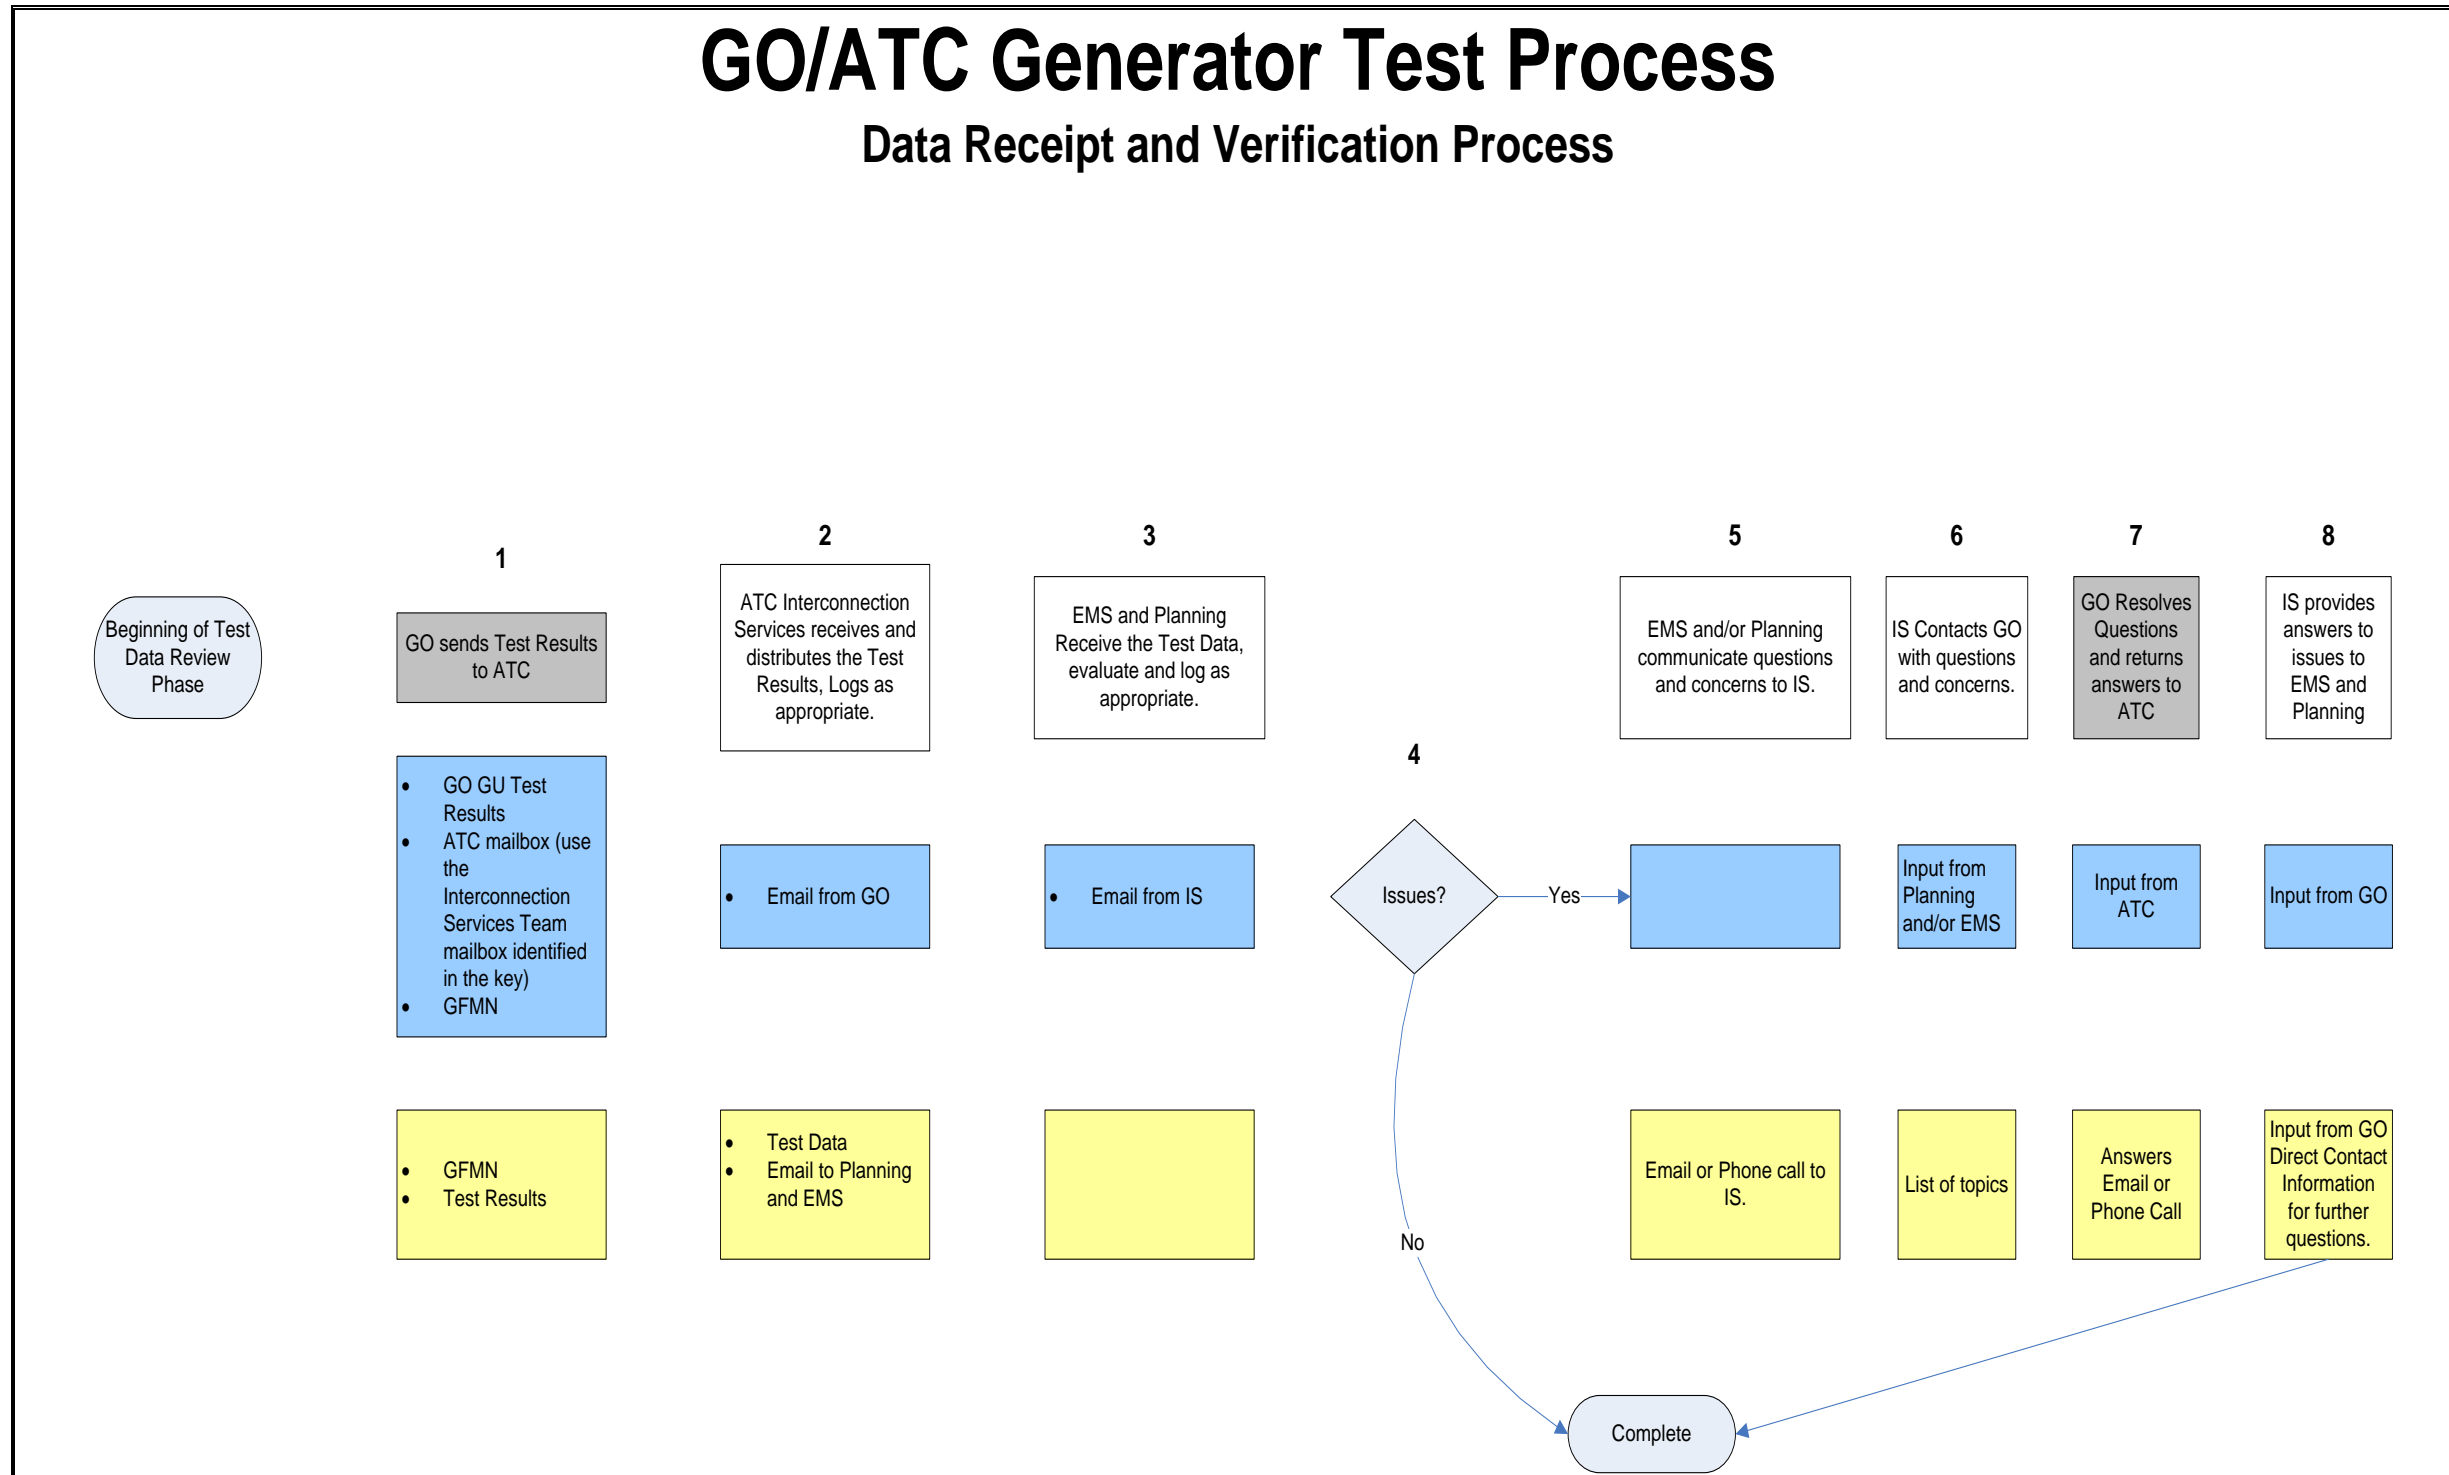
GO/ATC Generator Test Process

Data Receipt and Verification Process

Beginning of Test Data Review Phase

1

GO sends Test Results to ATC

- GO GU Test Results
- ATC mailbox (use the Interconnection Services Team mailbox identified in the key)
- GFMN

- GFMN
- Test Results

2

ATC Interconnection Services receives and distributes the Test Results, Logs as appropriate.

- Email from GO

- Test Data
- Email to Planning and EMS

3

EMS and Planning Receive the Test Data, evaluate and log as appropriate.

- Email from IS

4

Issues?

Yes

No

5

EMS and/or Planning communicate questions and concerns to IS.

Email or Phone call to IS.

6

IS Contacts GO with questions and concerns.

Input from Planning and/or EMS

List of topics

7

GO Resolves Questions and returns answers to ATC

Input from ATC

Answers Email or Phone Call

8

IS provides answers to issues to EMS and Planning

Input from GO

Input from GO Direct Contact Information for further questions.

Complete